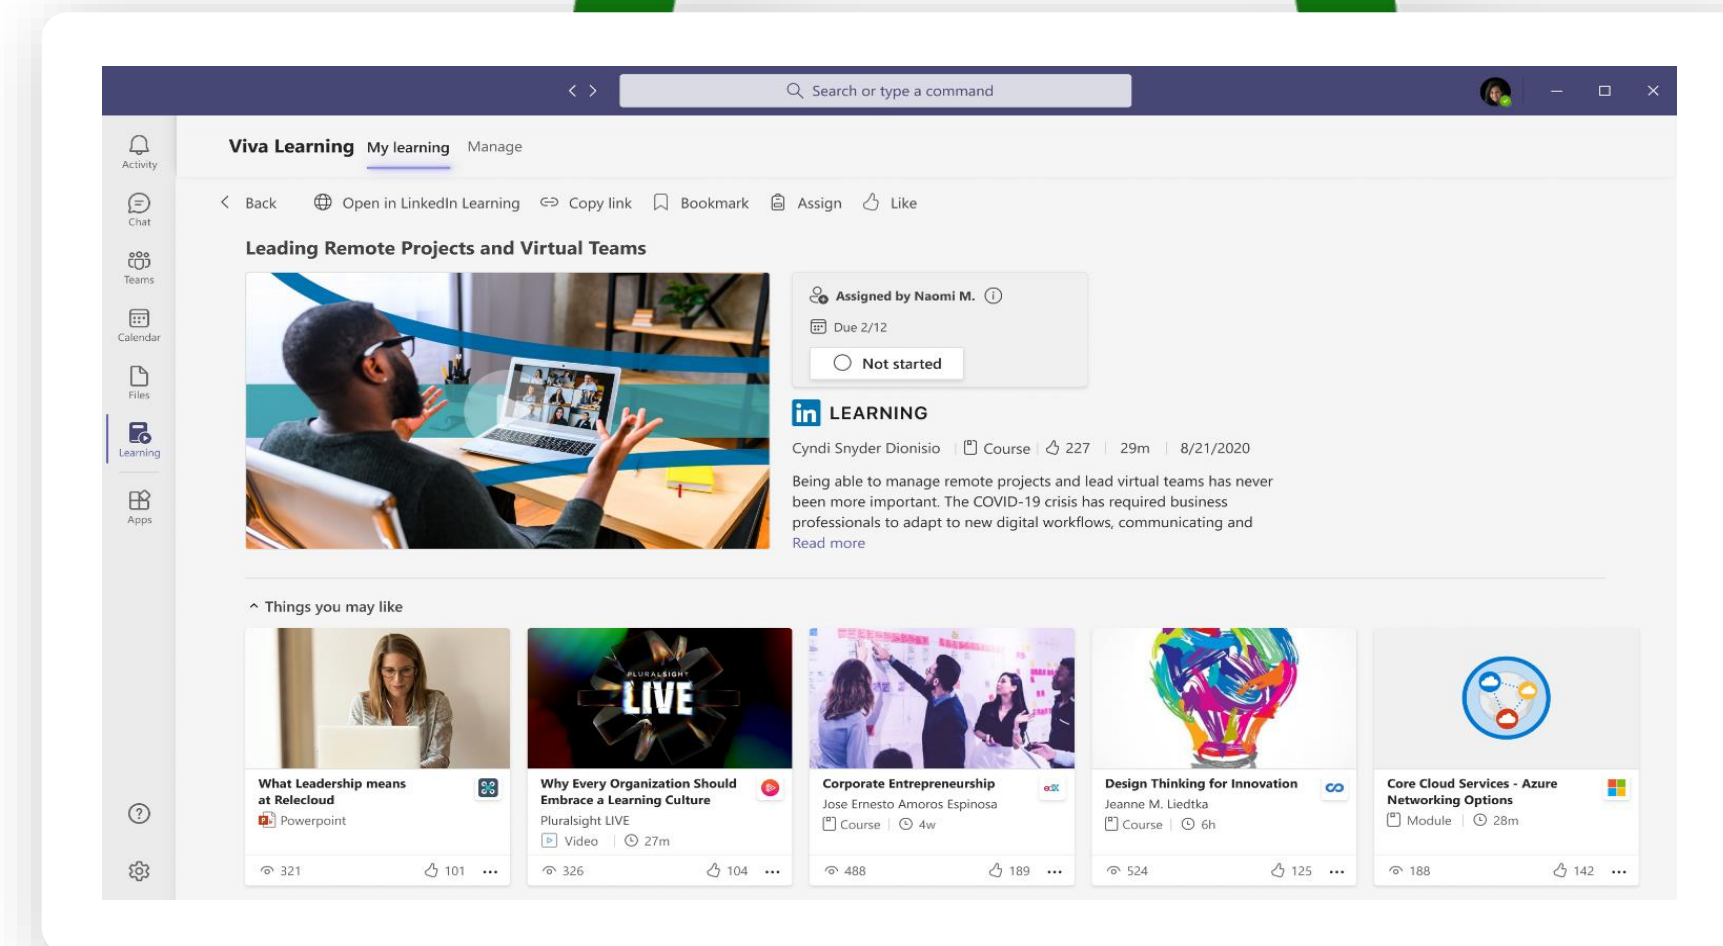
Search or type a command

Activity
Chat
Teams
Calendar
Files
Learning
Apps

Viva Learning My learning Manage

Back Open in LinkedIn Learning Copy link Bookmark Assign Like

Leading Remote Projects and Virtual Teams

Assigned by Naomi M.
Due 2/12
Not started

in LEARNING

Cyndi Snyder Dionisio | Course | 227 | 29m | 8/21/2020

Being able to manage remote projects and lead virtual teams has never been more important. The COVID-19 crisis has required business professionals to adapt to new digital workflows, communicating and
Read more

Things you may like

What Leadership means at Relecloud
Powerpoint
321 101

PLURALSIGHT LIVE
Why Every Organization Should Embrace a Learning Culture
Pluralsight LIVE
Video | 27m
326 104

Corporate Entrepreneurship
Jose Ernesto Amoros Espinosa
Course | 4w
488 189

Design Thinking for Innovation
Jeanne M. Liedtka
Course | 6h
524 125

Core Cloud Services - Azure Networking Options
Module | 28m
188 142